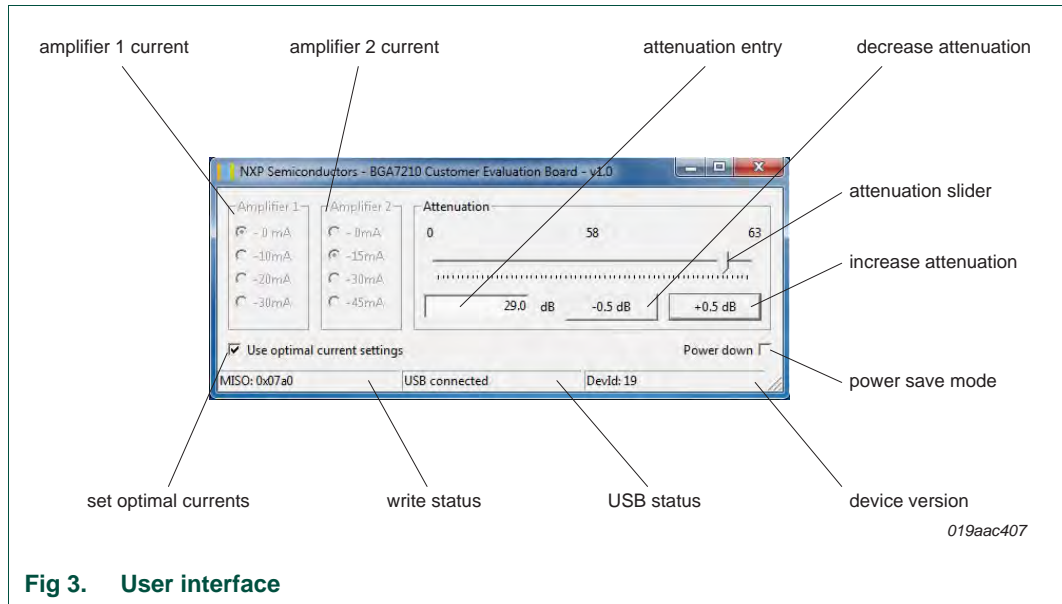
amplifier 1 current

amplifier 2 current

attenuation entry

decrease attenuation

NXP Semiconductors - BGA7210 Customer Evaluation Board - v1.0

Amplifier 1

- 0 mA
-10mA
-20mA
-30mA

Amplifier 2

- 0mA
-15mA
-30mA
-45mA

Attenuation

0

58

63

attenuation slider

increase attenuation

29.0 dB

-0.5 dB

+0.5 dB

Use optimal current settings

Power down

power save mode

MISO: 0x07a0

USB connected

DevId: 19

set optimal currents

write status

USB status

device version

019aac407

Fig 3. User interface